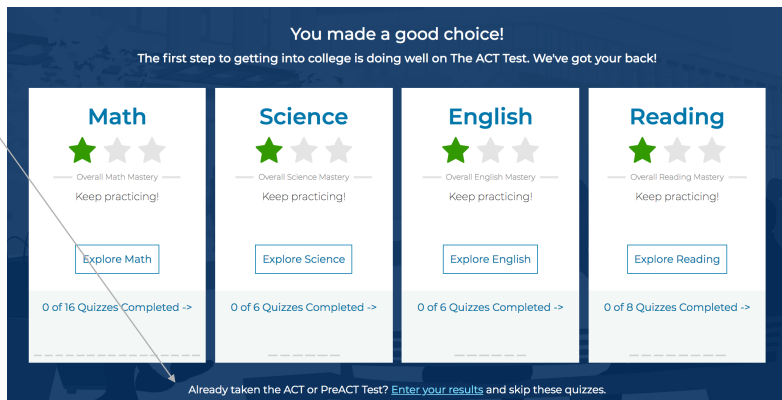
You made a good choice!

The first step to getting into college is doing well on The ACT Test. We've got your back!

Math

Overall Math Mastery

Keep practicing!

Explore Math

0 of 16 Quizzes Completed ->

Science

Overall Science Mastery

Keep practicing!

Explore Science

0 of 6 Quizzes Completed ->

English

Overall English Mastery

Keep practicing!

Explore English

0 of 6 Quizzes Completed ->

Reading

Overall Reading Mastery

Keep practicing!

Explore Reading

0 of 8 Quizzes Completed ->

Already taken the ACT or PreACT Test? Enter your results and skip these quizzes.